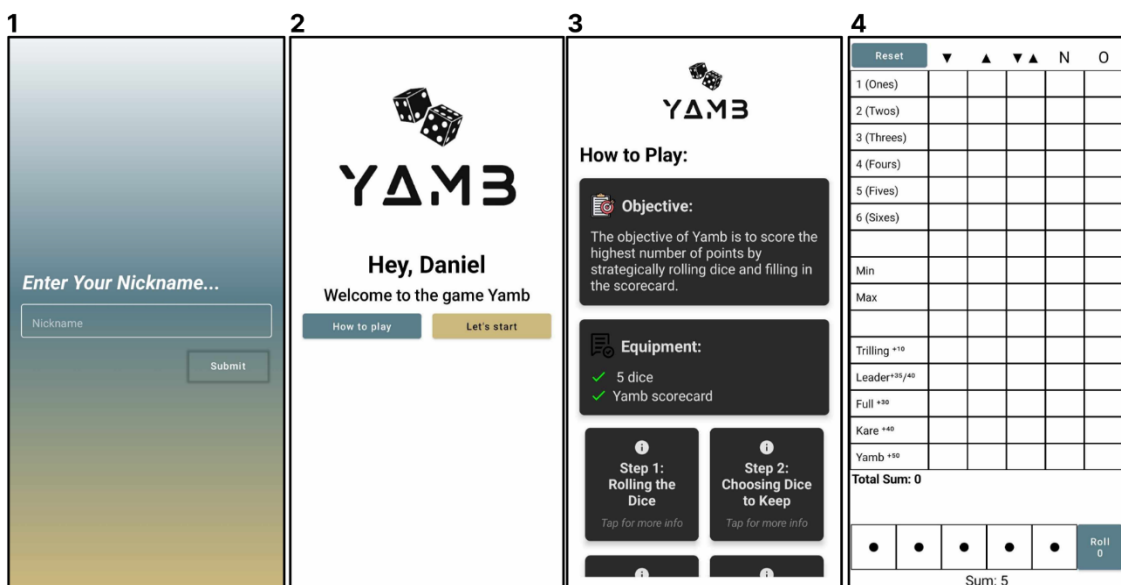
1

Enter Your Nickname...

Nickname

Submit

2

YAMB

Hey, Daniel

Welcome to the game Yamb

How to play

Let's start

3

YAMB

How to Play:

Objective:

The objective of Yamb is to score the highest number of points by strategically rolling dice and filling in the scorecard.

Equipment:

✓ 5 dice
✓ Yamb scorecard

Step 1: Rolling the Dice
Tap for more info

Step 2: Choosing Dice to Keep
Tap for more info

4

| Reset | ▼ | ▲ | ▼▲ | N | O |
|---|---|---|---|---|---|
| 1 (Ones) | | | | | |
| 2 (Twos) | | | | | |
| 3 (Threes) | | | | | |
| 4 (Fours) | | | | | |
| 5 (Fives) | | | | | |
| 6 (Sixes) | | | | | |
| | | | | | |
| Min | | | | | |
| Max | | | | | |
| | | | | | |
| Trilling $^{+10}$ | | | | | |
| Leader$^{+35/40}$ | | | | | |
| Full $^{+30}$ | | | | | |
| Kare $^{+40}$ | | | | | |
| Yamb $^{+50}$ | | | | | |

Total Sum: 0

Roll 0

Sum: 5